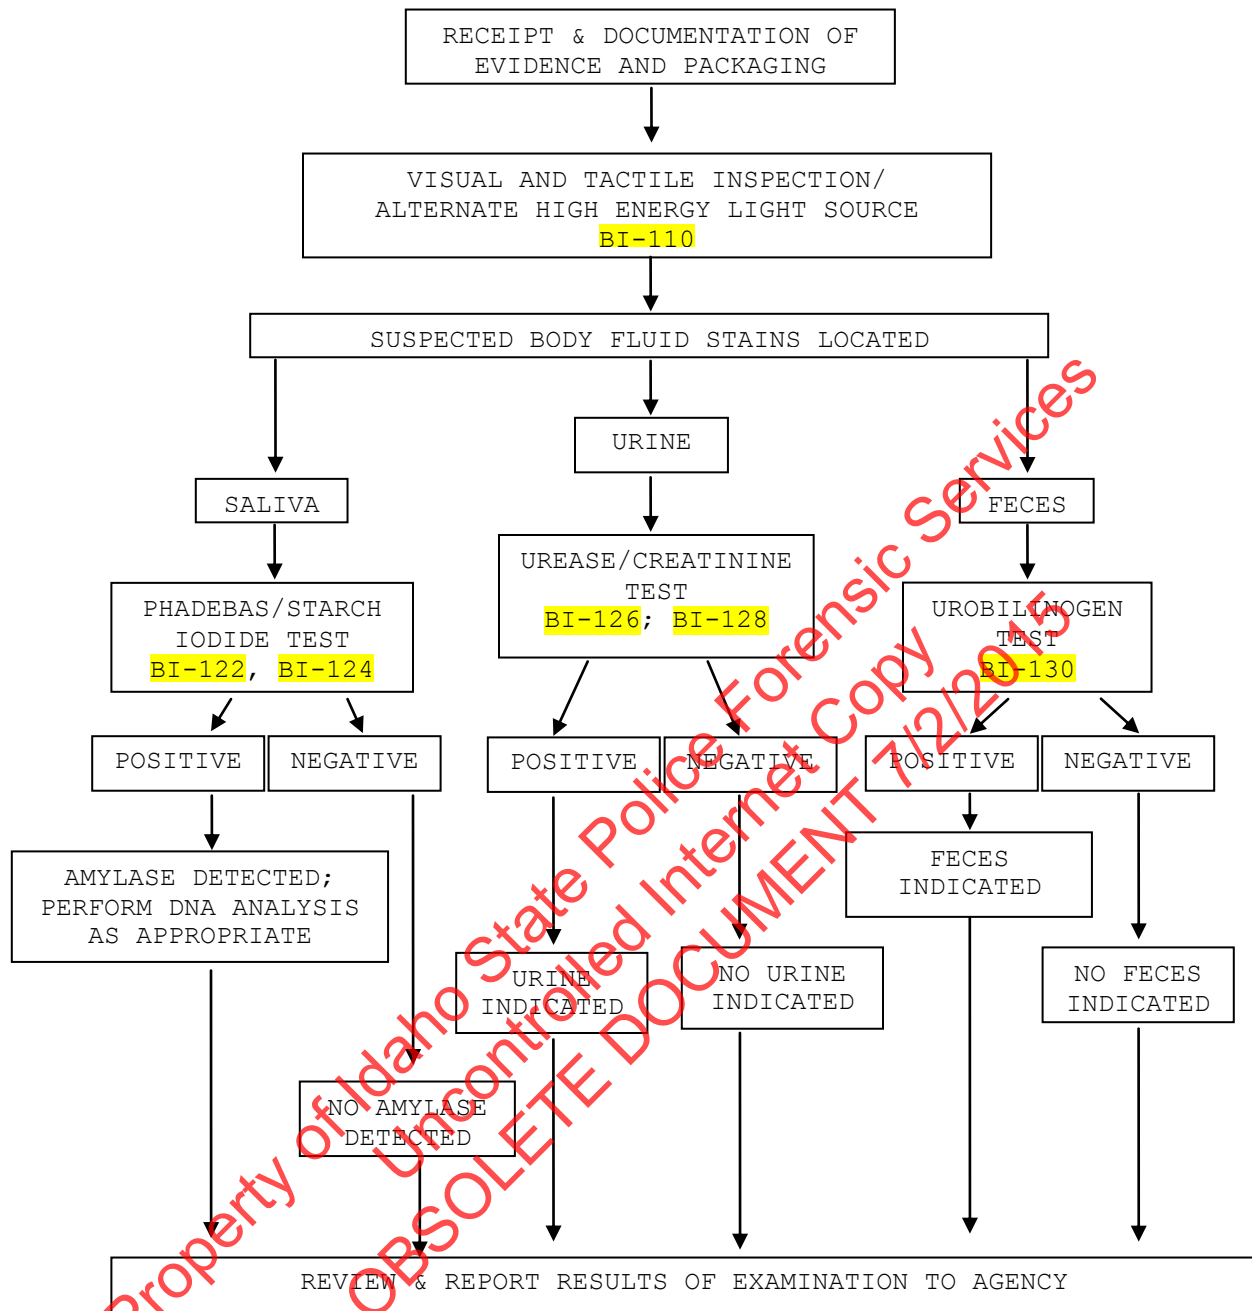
RECEIPT & DOCUMENTATION OF EVIDENCE AND PACKAGING

VISUAL AND TACTILE INSPECTION/ ALTERNATE HIGH ENERGY LIGHT SOURCE BI-110

SUSPECTED BODY FLUID STAINS LOCATED

SALIVA

URINE

FECES

PHADEBAS/STARCH IODIDE TEST BI-122, BI-124

UREASE/CREATININE TEST BI-126; BI-128

UROBILINOGEN TEST BI-130

POSITIVE

NEGATIVE

POSITIVE

NEGATIVE

POSITIVE

NEGATIVE

AMYLASE DETECTED; PERFORM DNA ANALYSIS AS APPROPRIATE

FECES INDICATED

URINE INDICATED

NO URINE INDICATED

NO FECES INDICATED

NO AMYLASE DETECTED

REVIEW & REPORT RESULTS OF EXAMINATION TO AGENCY

Property of Idaho State Police Forensic Services
Uncontrolled Internet Copy
OBSOLETE DOCUMENT 7/2/2015